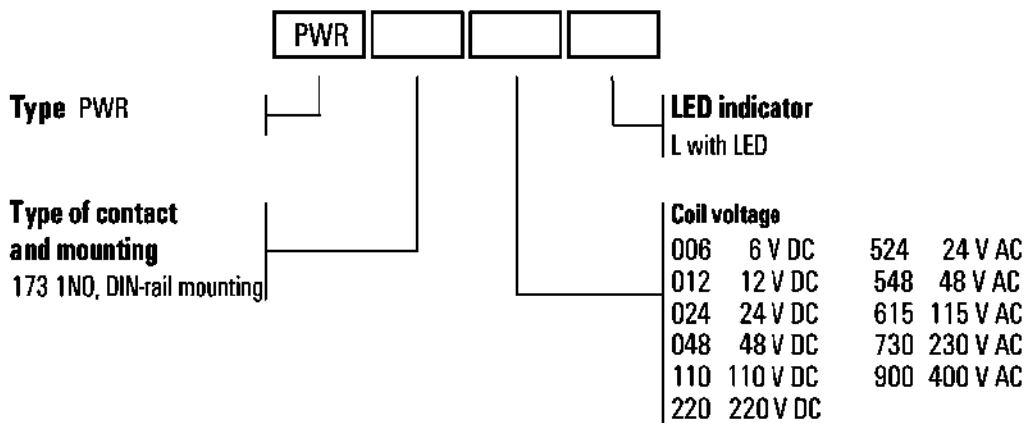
PWR

**Type** PWR

**Type of contact and mounting**
173 1NO, DIN-rail mounting

**LED indicator**
L with LED

**Coil voltage**

| | | | |
|---|---|---|---|
| 006 | 6 V DC | 524 | 24 V AC |
| 012 | 12 V DC | 548 | 48 V AC |
| 024 | 24 V DC | 615 | 115 V AC |
| 048 | 48 V DC | 730 | 230 V AC |
| 110 | 110 V DC | 900 | 400 V AC |
| 220 | 220 V DC | | |